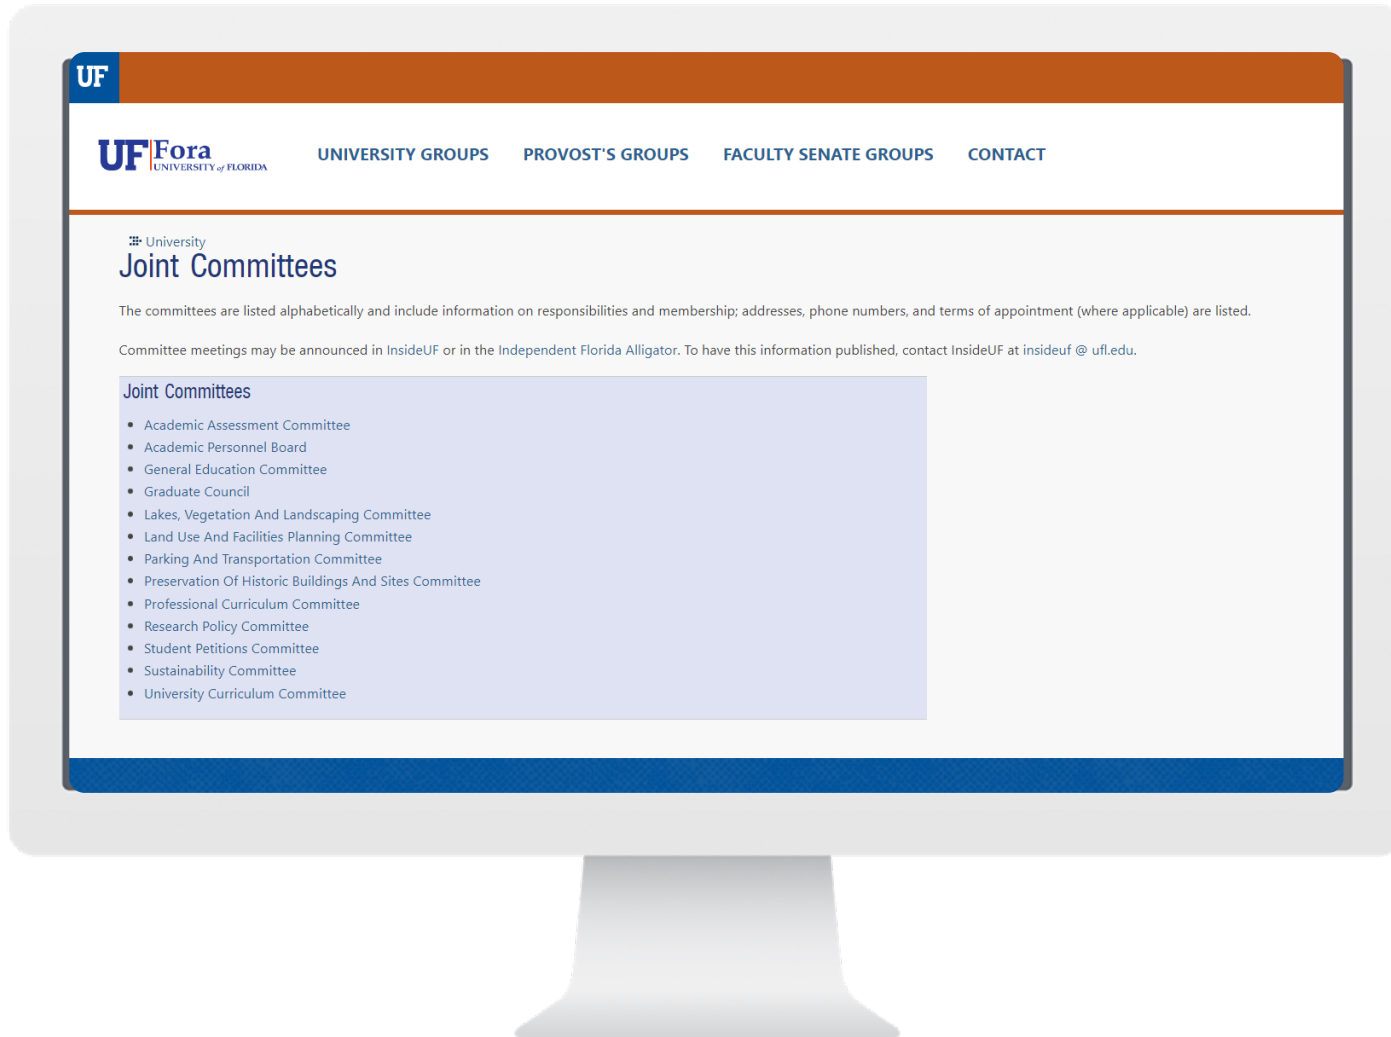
UF

UF Fora UNIVERSITY of FLORIDA

UNIVERSITY GROUPS PROVOST'S GROUPS FACULTY SENATE GROUPS CONTACT

University

Joint Committees

The committees are listed alphabetically and include information on responsibilities and membership; addresses, phone numbers, and terms of appointment (where applicable) are listed.

Committee meetings may be announced in InsideUF or in the Independent Florida Alligator. To have this information published, contact InsideUF at insideuf @ ufl.edu.

Joint Committees

- Academic Assessment Committee
- Academic Personnel Board
- General Education Committee
- Graduate Council
- Lakes, Vegetation And Landscaping Committee
- Land Use And Facilities Planning Committee
- Parking And Transportation Committee
- Preservation Of Historic Buildings And Sites Committee
- Professional Curriculum Committee
- Research Policy Committee
- Student Petitions Committee
- Sustainability Committee
- University Curriculum Committee